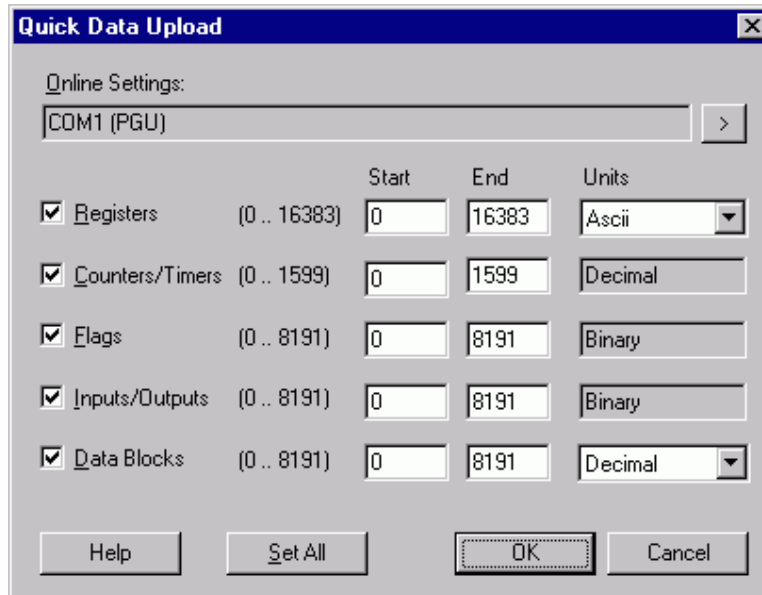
Quick Data Upload

Online Settings:

COM1 (PGU)

>

| | | Start | End | Units |
|---|---|---|---|---|
| Registers | (0 .. 16383) | 0 | 16383 | Ascii |
| Counters/Timers | (0 .. 1599) | 0 | 1599 | Decimal |
| Flags | (0 .. 8191) | 0 | 8191 | Binary |
| Inputs/Outputs | (0 .. 8191) | 0 | 8191 | Binary |
| Data Blocks | (0 .. 8191) | 0 | 8191 | Decimal |

Help Set All OK Cancel